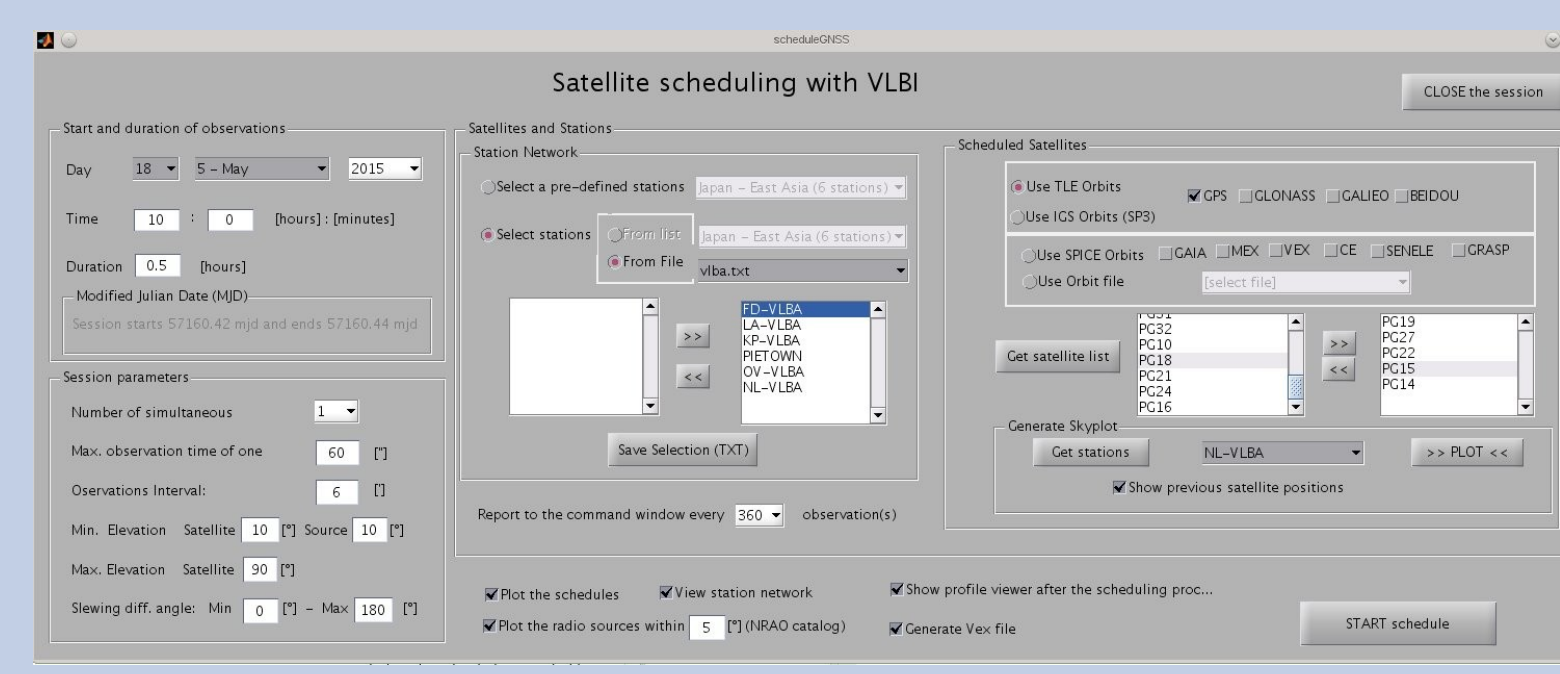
scheduleGNSS

Satellite scheduling with VLBI

CLOSE the session

Start and duration of observations

Day 18 5 - May 2015

Time 10 : 0 [hours] : [minutes]

Duration 0.5 [hours]

Modified Julian Date (MJD)

Session starts 57160.42 mjd and ends 57160.44 mjd

Session parameters

Number of simultaneous 1

Max. observation time of one 60 [']

Oservations Interval: 6 [']

Min. Elevation Satellite 10 [°] Source 10 [°]

Max. Elevation Satellite 90 [°]

Slewing diff. angle: Min 0 [°] - Max 180 [°]

Satellites and Stations

Station Network

Select a pre-defined stations Japan - East Asia (6 stations)

Select stations From list Japan - East Asia (6 stations)

From File vlba.txt

>>

<<

FD-VLBA
LA-VLBA
KP-VLBA
PIETOWN
OV-VLBA
NL-VLBA

Save Selection (TXT)

Report to the command window every 360 observation(s)

Scheduled Satellites

Use TLE Orbits GPS GLONASS GALIEO BEIDOU

Use IGS Orbits (SP3)

Use SPICE Orbits GAIA MEX VEX CE SENELE GRASP

Use Orbit file [select file]

Get satellite list

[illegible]
PG32
PG10
PG18
PG21
PG24
PG16

>>

<<

PG19
PG27
PG22
PG15
PG14

Generate Skyplot

Get stations NL-VLBA >> PLOT <<

Show previous satellite positions

Plot the schedules View station network

Plot the radio sources within 5 [°] (NRAO catalog)

Show profile viewer after the scheduling proc...

Generate Vex file

START schedule